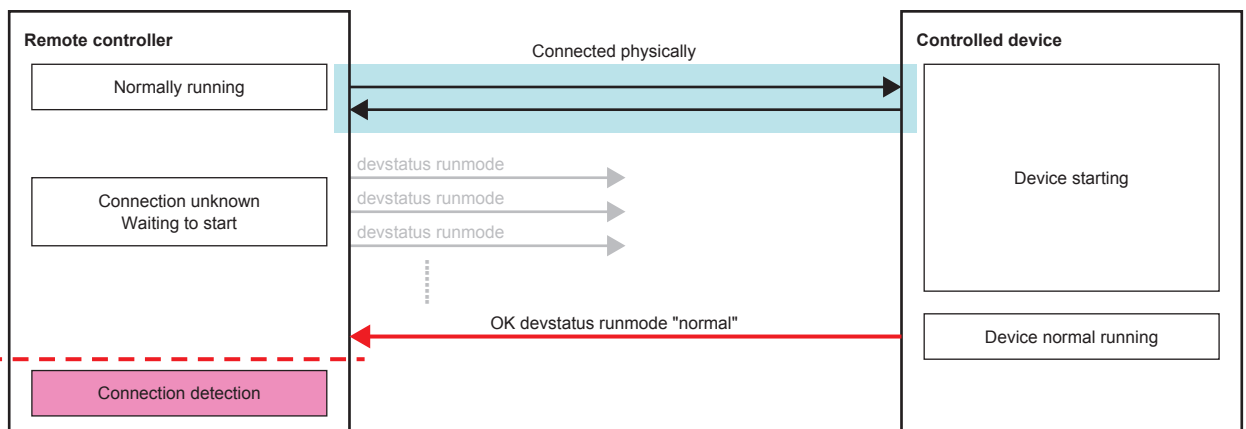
Remote controller

Normally running

Connection unknown
Waiting to start

Connection detection

Connected physically

devstatus runmode

devstatus runmode

devstatus runmode

OK devstatus runmode "normal"

Controlled device

Device starting

Device normal running